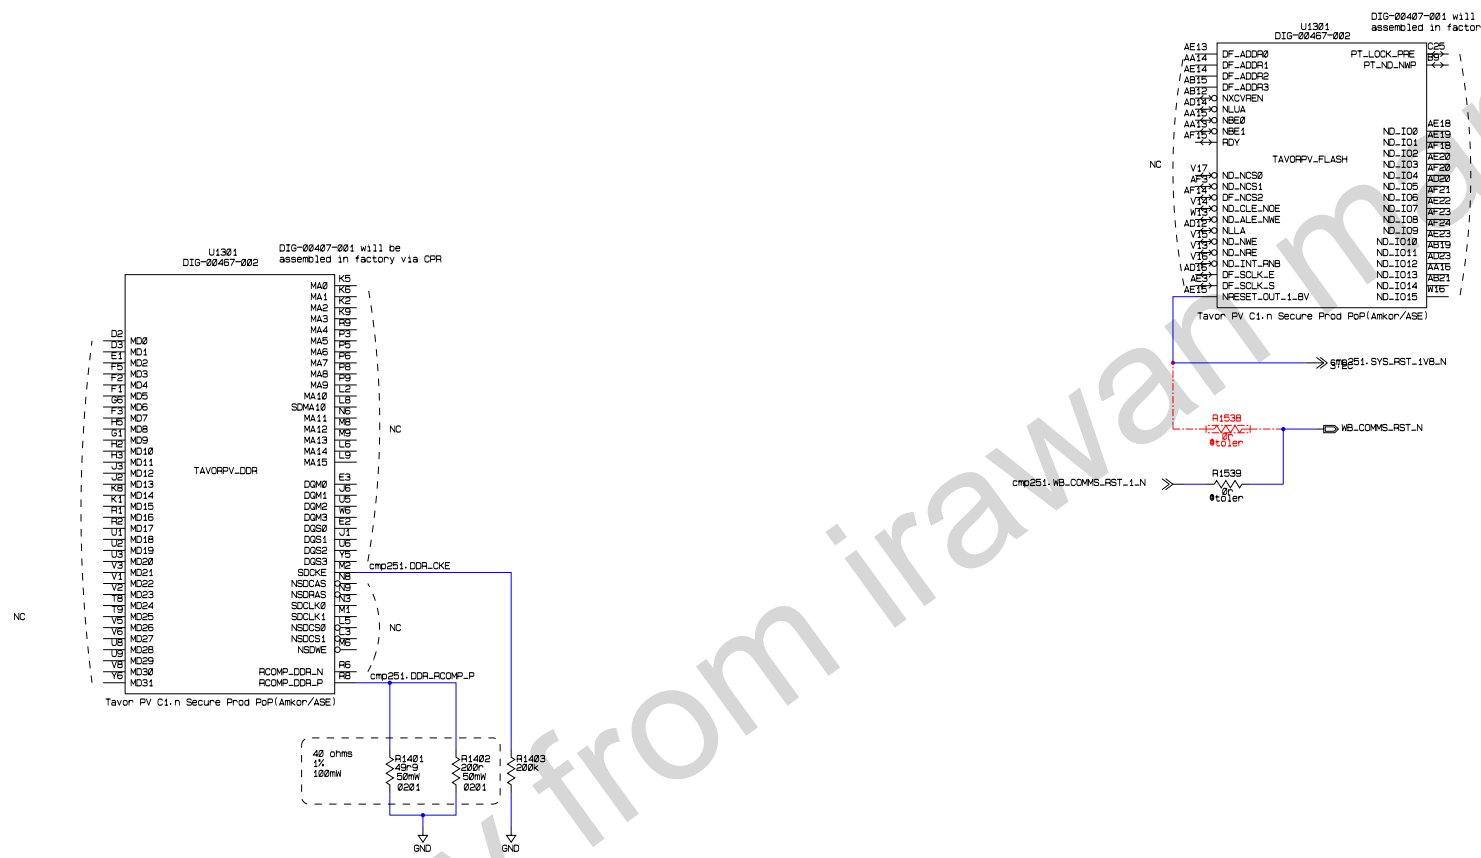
U1301
DIG-00467-002

DIG-00407-001 will be
assembled in factory via CPR

MA0 K5
MA1 K6
MA2 K2
MA3 K9
MA4 P3
MA5 P5
MA6 P6
MA7 P8
MA8 P9
MA9 L2
MA10 L8
SDMA10 N6
MA11 M8
MA12 M9
MA13 L6
MA14 L9
MA15

NC

D2
D3 MD0
E1 MD1
F5 MD2
F2 MD3
F1 MD4
G6 MD5
F3 MD6
H5 MD7
G1 MD8
H2 MD9
H3 MD10
J3 MD11
J2 MD12
K6 MD13
K1 MD14
R1 MD15
R2 MD16
U1 MD17
U2 MD18
U3 MD19
V3 MD20
V1 MD21
V2 MD22
T8 MD23
T9 MD24
V5 MD25
V6 MD26
U8 MD27
U9 MD28
V8 MD29
Y6 MD30
MD31

TAVORPV_DDR

E3 DQM0
J6 DQM1
U5 DQM2
W6 DQM3
E2 DQS0
J1 DQS1
U6 DQS2
Y5 DQS3
M2 SDCKE
N8 NSDCAS
N9 NSDRAS
N3 SDCLK0
M1 SDCLK1
L5 NSDCS0
L3 NSDCS1
M6 NSDWE
R6 RCOMP_DDR_N
R8 RCOMP_DDR_P

cmp251.DDR_CKE

NC

cmp251.DDR_RCOMP_P

NC

Tavor PV C1.n Secure Prod PoP(Amkor/ASE)

40 ohms
1%
100mW

R1401
49r9
50mW
0201

R1402
200r
50mW
0201

R1403
200k

GND

GND

U1301
DIG-00467-002

DIG-00407-001 will
assembled in factor

AE13
AA14 DF_ADDR0
AE14 DF_ADDR1
AB15 DF_ADDR2
AB12 DF_ADDR3
AD14 NXCVREN
AA15 NLUA
AA13 NBE0
AF15 NBE1
RDY

PT_LOCK_PRE C25
PT_ND_NWP B9

TAVORPV_FLASH

ND_IO0 AE18
ND_IO1 AE19
ND_IO2 AF18
ND_IO3 AE20
ND_IO4 AF20
ND_IO5 AD20
ND_IO6 AF21
ND_IO7 AE22
ND_IO8 AF23
ND_IO9 AF24
ND_IO10 AE23
ND_IO11 AB19
ND_IO12 AD23
ND_IO13 AA16
ND_IO14 AB21
ND_IO15 W16

NC

V17
AF3 ND_NCS0
AF14 ND_NCS1
V14 DF_NCS2
W15 ND_CLE_NOE
AD15 ND_ALE_NWE
V15 NLLA
V13 ND_NWE
V16 ND_NRE
AD16 ND_INT_RNB
AE3 DF_SCLK_E
AE15 DF_SCLK_S
NRESET_OUT_1_8V

Tavor PV C1.n Secure Prod PoP(Amkor/ASE)

cmp251.SYS_RST_1V8_N
STBC

R1538
0r
@toler

WB_COMMS_RST_N

R1539
0r
@toler

cmp251.WB_COMMS_RST_1_N

from irawan